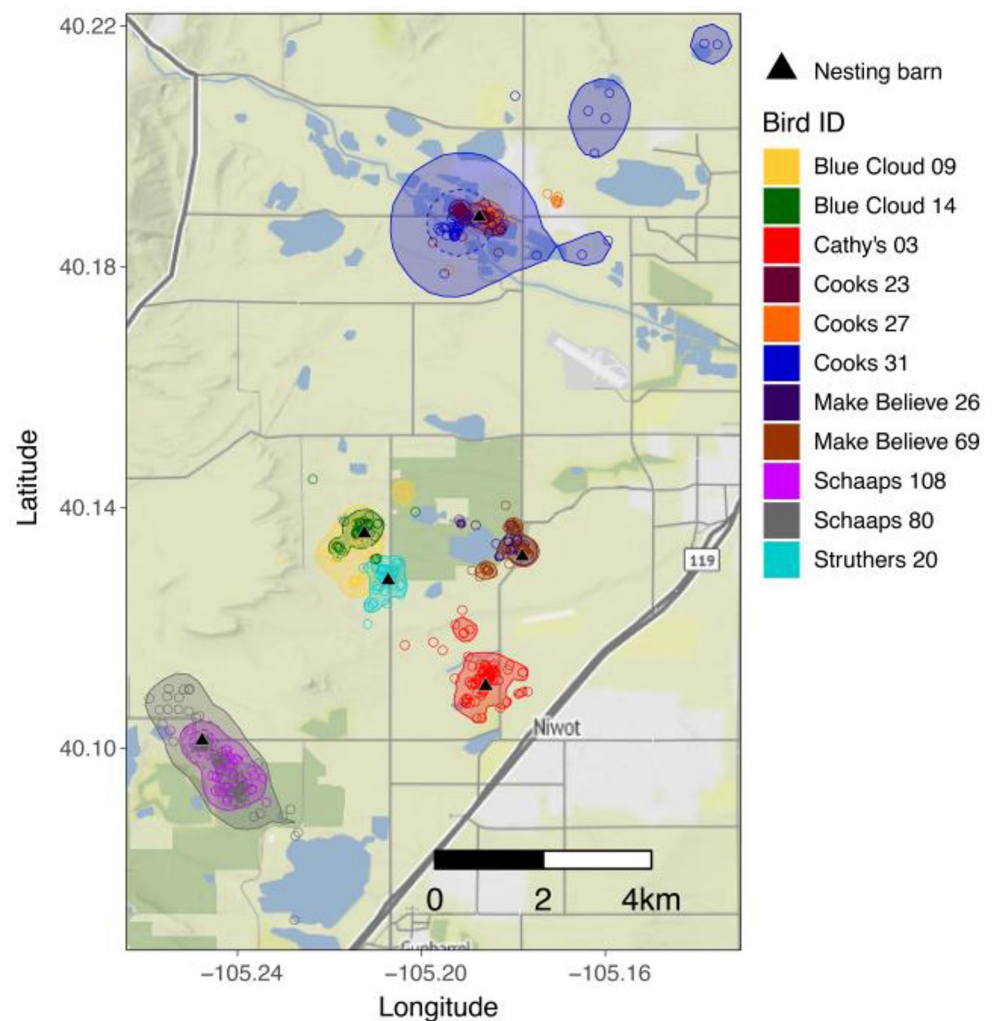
40.22
40.18
40.14
40.10
Latitude
−105.24
−105.20
−105.16
Longitude
119
Niwot
0
2
4km
Gunbarrel
Nesting barn
Bird ID
Blue Cloud 09
Blue Cloud 14
Cathy's 03
Cooks 23
Cooks 27
Cooks 31
Make Believe 26
Make Believe 69
Schaaps 108
Schaaps 80
Struthers 20